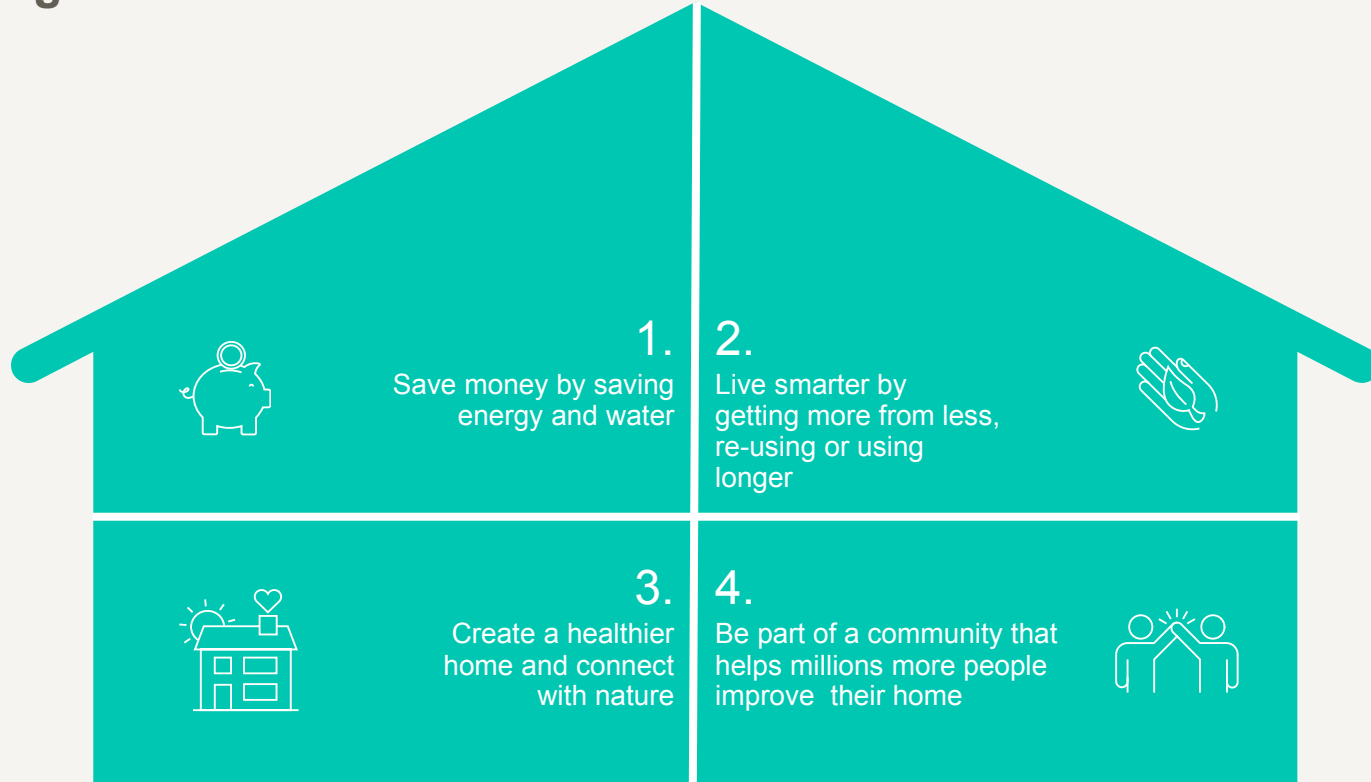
1.
Save money by saving energy and water

2.
Live smarter by getting more from less, re-using or using longer

3.
Create a healthier home and connect with nature

4.
Be part of a community that helps millions more people improve their home